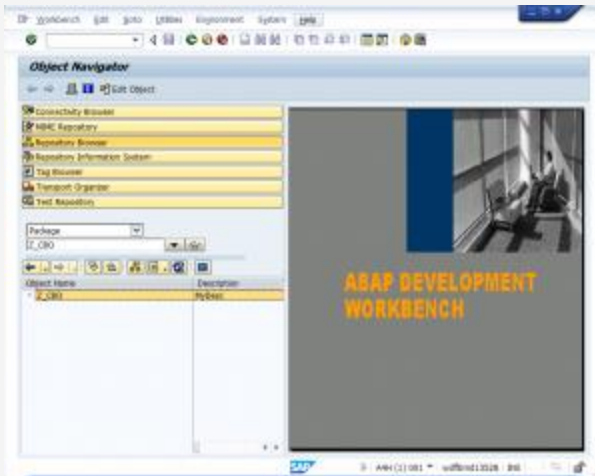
Workbench Edit Goto Utilities Environment System Help

Object Navigator

Edit Object

Connectivity Browser
MIME Repository
Repository Browser
Repository Information System
Tag Browser
Transport Organizer
Test Repository

Package
Z_CBO

Object Name
Description
Z_CBO
Mybean

ABAP DEVELOPMENT WORKBENCH

SAP
A4H (1) 001 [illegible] INS